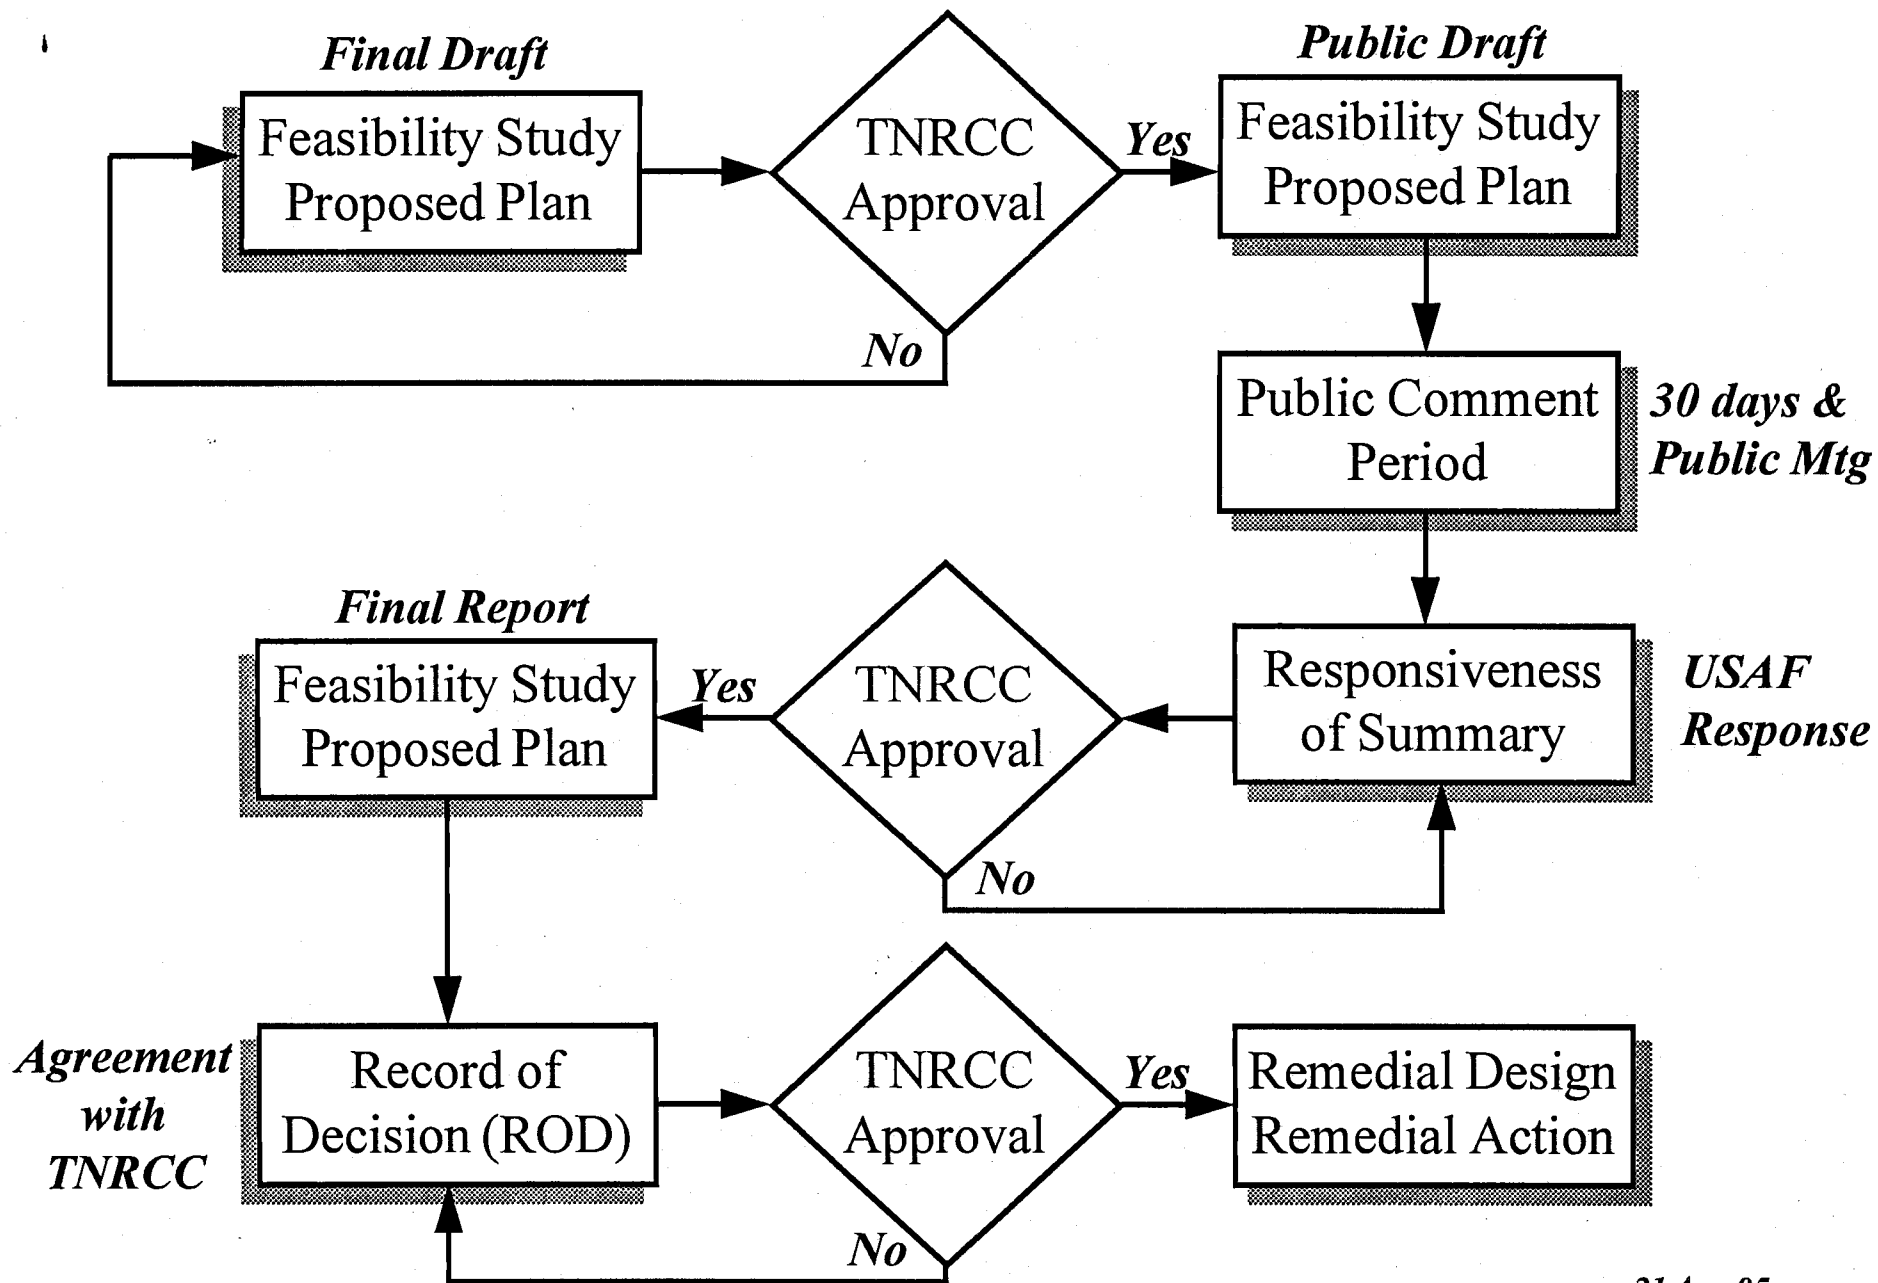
Final Draft

Feasibility Study Proposed Plan

TNRCC Approval

Yes

No

Public Draft

Feasibility Study Proposed Plan

Public Comment Period

30 days & Public Mtg

Final Report

Feasibility Study Proposed Plan

Yes

TNRCC Approval

No

Responsiveness of Summary

USAF Response

Agreement with TNRCC

Record of Decision (ROD)

TNRCC Approval

Yes

No

Remedial Design Remedial Action

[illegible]